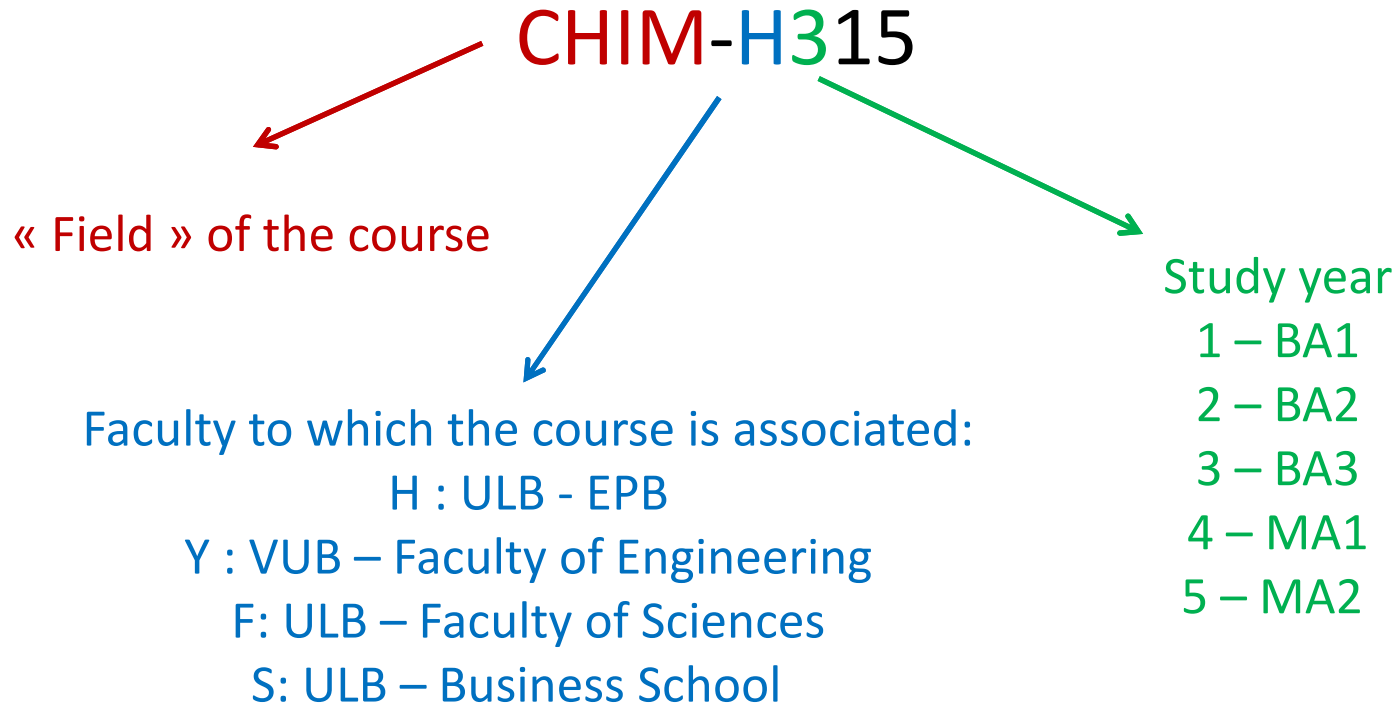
CHIM-H315

« Field » of the course

Study year
1 – BA1
2 – BA2
3 – BA3
4 – MA1
5 – MA2

Faculty to which the course is associated:
H : ULB - EPB
Y : VUB – Faculty of Engineering
F: ULB – Faculty of Sciences
S: ULB – Business School